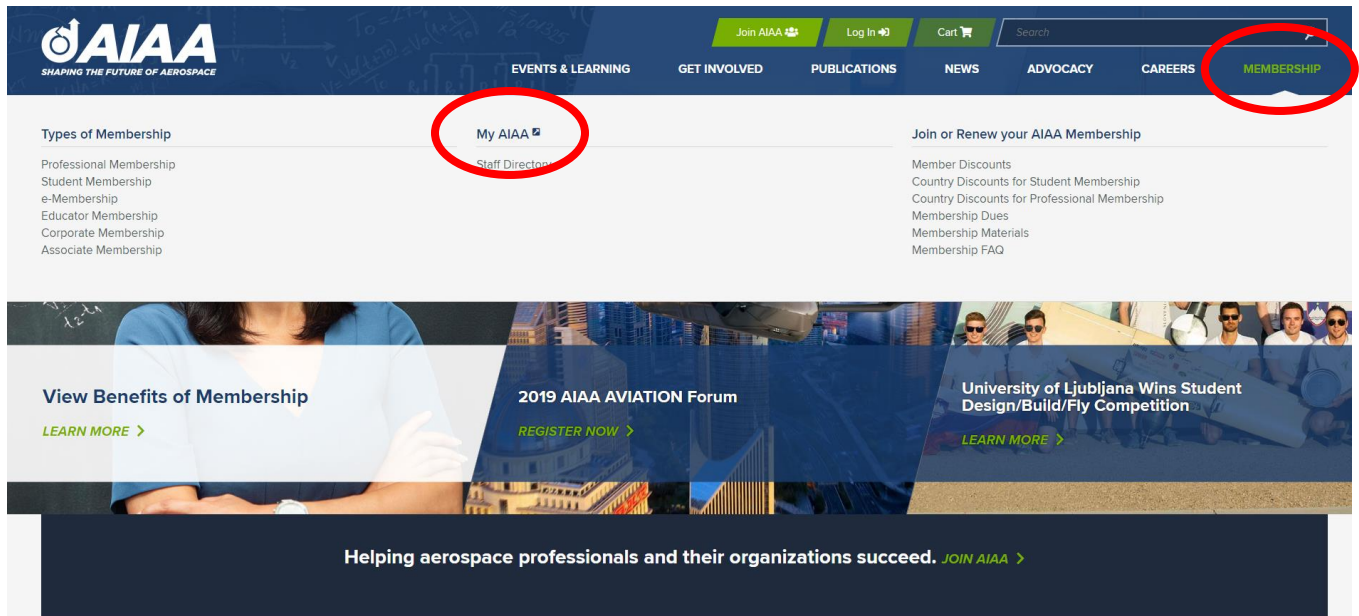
AIAA
SHAPING THE FUTURE OF AEROSPACE

Join AIAA
Log In
Cart
Search

EVENTS & LEARNING
GET INVOLVED
PUBLICATIONS
NEWS
ADVOCACY
CAREERS
MEMBERSHIP

Types of Membership
Professional Membership
Student Membership
e-Membership
Educator Membership
Corporate Membership
Associate Membership

My AIAA
Staff Directory

Join or Renew your AIAA Membership
Member Discounts
Country Discounts for Student Membership
Country Discounts for Professional Membership
Membership Dues
Membership Materials
Membership FAQ

View Benefits of Membership
LEARN MORE

2019 AIAA AVIATION Forum
REGISTER NOW

University of Ljubljana Wins Student Design/Build/Fly Competition
LEARN MORE

Helping aerospace professionals and their organizations succeed. JOIN AIAA